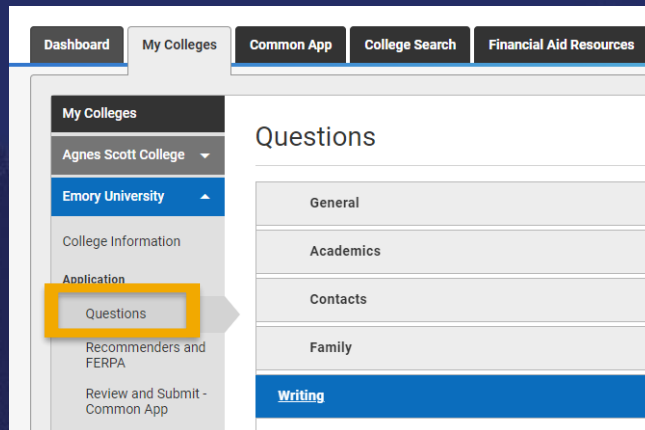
Dashboard
My Colleges
Common App
College Search
Financial Aid Resources

My Colleges
Agnes Scott College
Emory University
College Information
Application
Questions
Recommenders and FERPA
Review and Submit - Common App

Questions
General
Academics
Contacts
Family
Writing